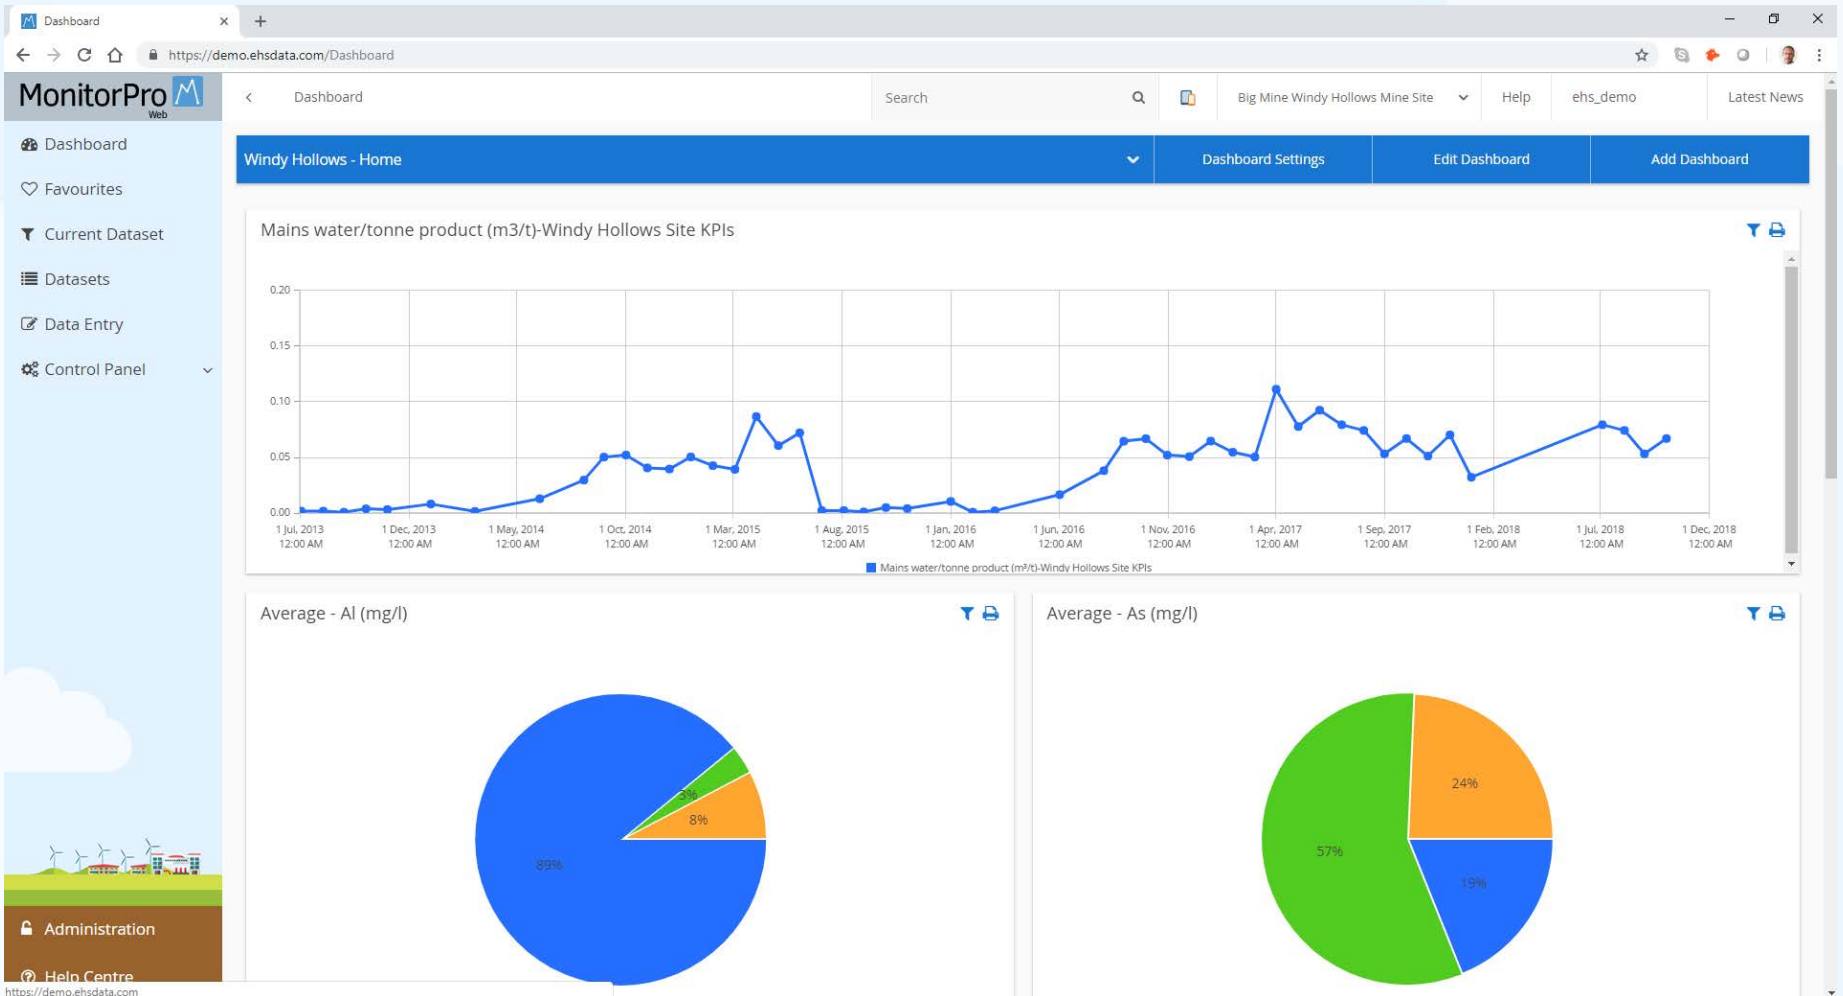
Dashboard ×
+

https://demo.ehsdata.com/Dashboard

MonitorPro Web

Dashboard
Favourites
Current Dataset
Datasets
Data Entry
Control Panel

Administration
Help Centre

https://demo.ehsdata.com

Dashboard
Search
Big Mine Windy Hollows Mine Site
Help
ehs_demo
Latest News

Windy Hollows - Home
Dashboard Settings
Edit Dashboard
Add Dashboard

Mains water/tonne product (m3/t)-Windy Hollows Site KPIs

0.20
0.15
0.10
0.05
0.00

1 Jul, 2013 12:00 AM
1 Dec, 2013 12:00 AM
1 May, 2014 12:00 AM
1 Oct, 2014 12:00 AM
1 Mar, 2015 12:00 AM
1 Aug, 2015 12:00 AM
1 Jan, 2016 12:00 AM
1 Jun, 2016 12:00 AM
1 Nov, 2016 12:00 AM
1 Apr, 2017 12:00 AM
1 Sep, 2017 12:00 AM
1 Feb, 2018 12:00 AM
1 Jul, 2018 12:00 AM
1 Dec, 2018 12:00 AM

Mains water/tonne product (m³/t)-Windy Hollows Site KPIs

Average - Al (mg/l)

3%
8%
89%

Average - As (mg/l)

24%
57%
19%